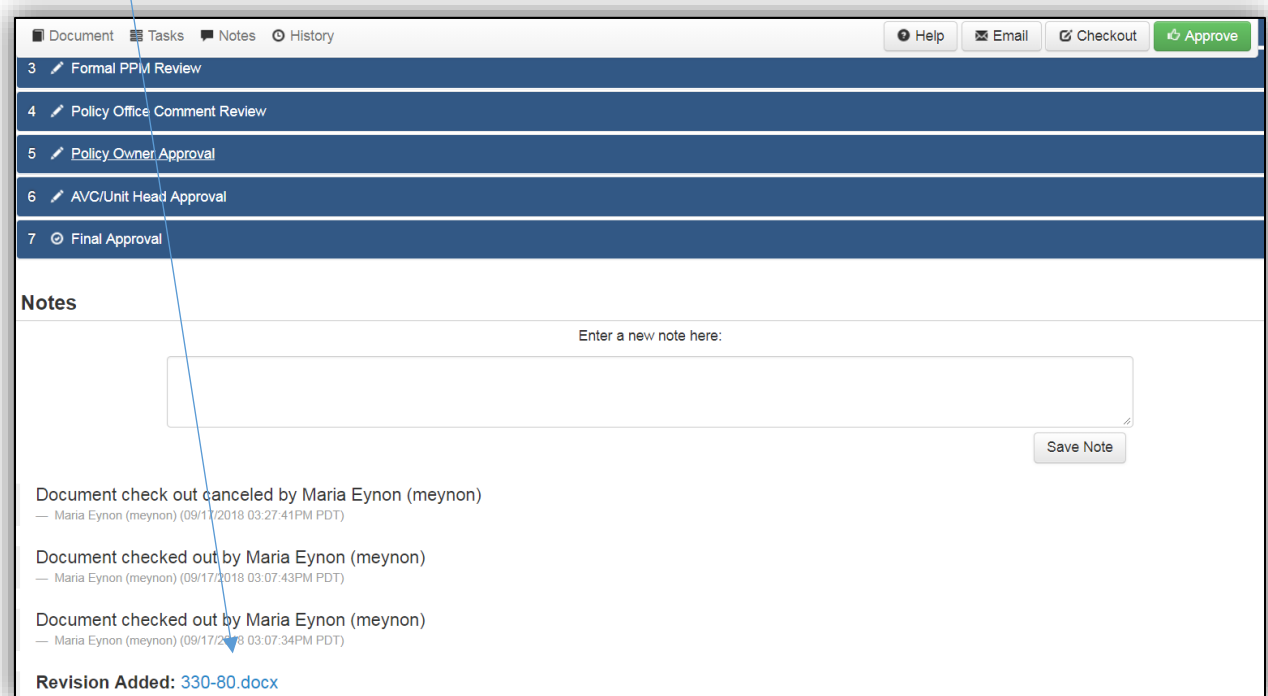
Document Tasks Notes History

Help Email Checkout Approve

3 Formal PPM Review

4 Policy Office Comment Review

5 Policy Owner Approval

6 AVC/Unit Head Approval

7 Final Approval

Notes

Enter a new note here:

Save Note

Document check out canceled by Maria Eynon (meynon)
— Maria Eynon (meynon) (09/17/2018 03:27:41PM PDT)

Document checked out by Maria Eynon (meynon)
— Maria Eynon (meynon) (09/17/2018 03:07:43PM PDT)

Document checked out by Maria Eynon (meynon)
— Maria Eynon (meynon) (09/17/2018 03:07:34PM PDT)

Revision Added: 330-80.docx